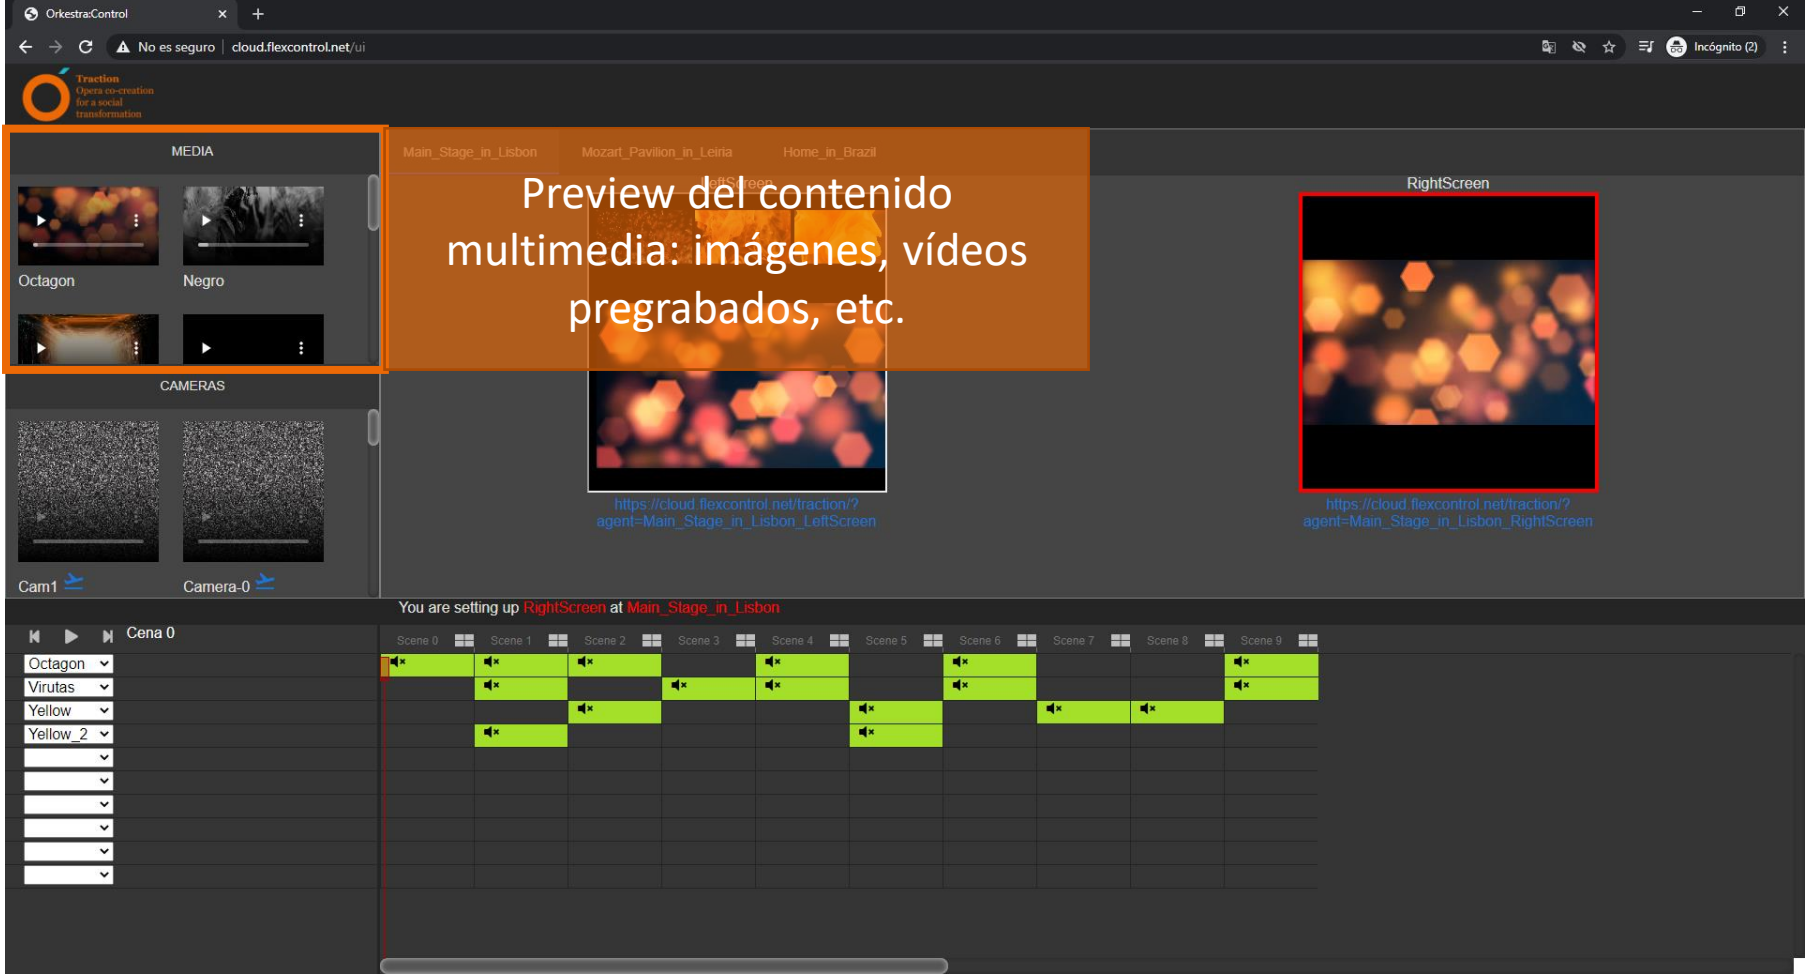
Orkestra:Control

No es seguro | cloud.flexcontrol.net/ui

Incógnito (2)

Traction
Opera co-creation for a social transformation

MEDIA

Octagon

Negro

CAMERAS

Cam1

Camera-0

Main_Stage_in_Lisbon Mozart_Pavilion_in_Leiria Home_in_Brazil

Preview del contenido multimedia: imágenes, vídeos pregrabados, etc.

LeftScreen

RightScreen

https://cloud.flexcontrol.net/traction/?agent=Main_Stage_in_Lisbon_LeftScreen

https://cloud.flexcontrol.net/traction/?agent=Main_Stage_in_Lisbon_RightScreen

You are setting up RightScreen at Main_Stage_in_Lisbon

Cena 0

Scene 0 Scene 1 Scene 2 Scene 3 Scene 4 Scene 5 Scene 6 Scene 7 Scene 8 Scene 9

Octagon
Virutas
Yellow
Yellow_2